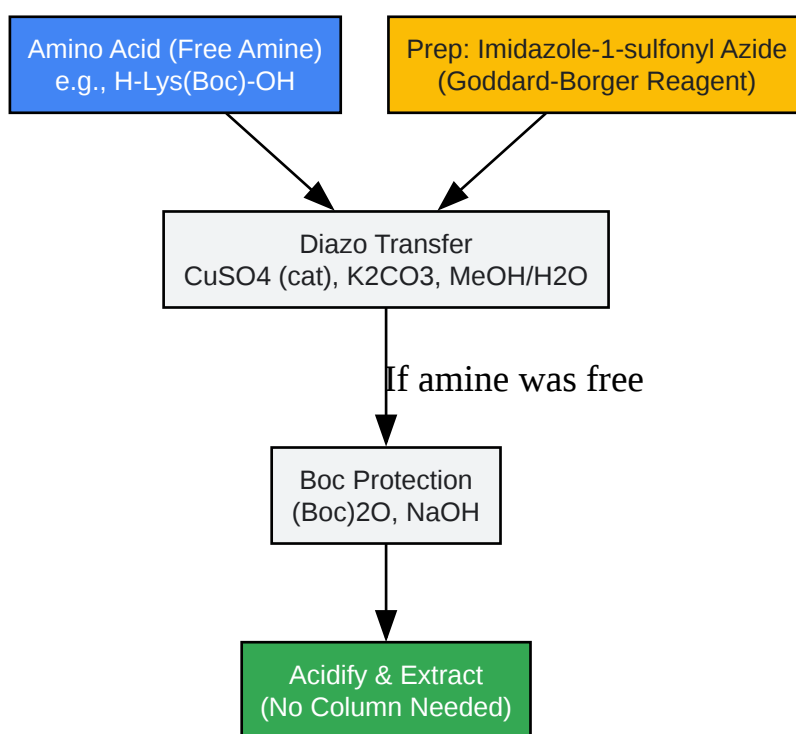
Amino Acid (Free Amine)
e.g., H-Lys(Boc)-OH

Prep: Imidazole-1-sulfonyl Azide
(Goddard-Borger Reagent)

Diazo Transfer
CuSO4 (cat), K2CO3, MeOH/H2O

If amine was free

Boc Protection
(Boc)2O, NaOH

Acidify & Extract
(No Column Needed)